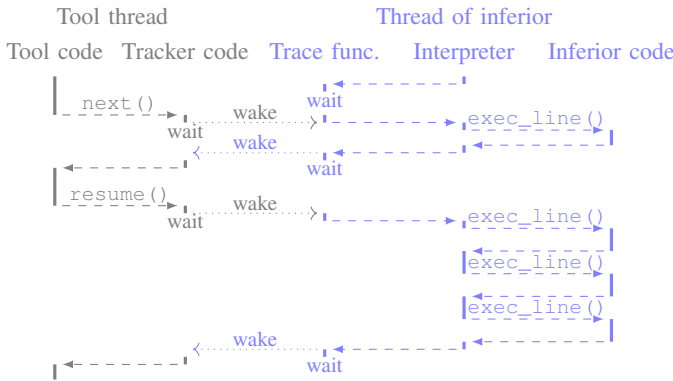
Tool thread

Thread of inferior

Tool code Tracker code Trace func. Interpreter Inferior code

wait

next()

wake

wait

exec_line()

wake

wait

resume()

wake

wait

exec_line()

exec_line()

exec_line()

wake

wait